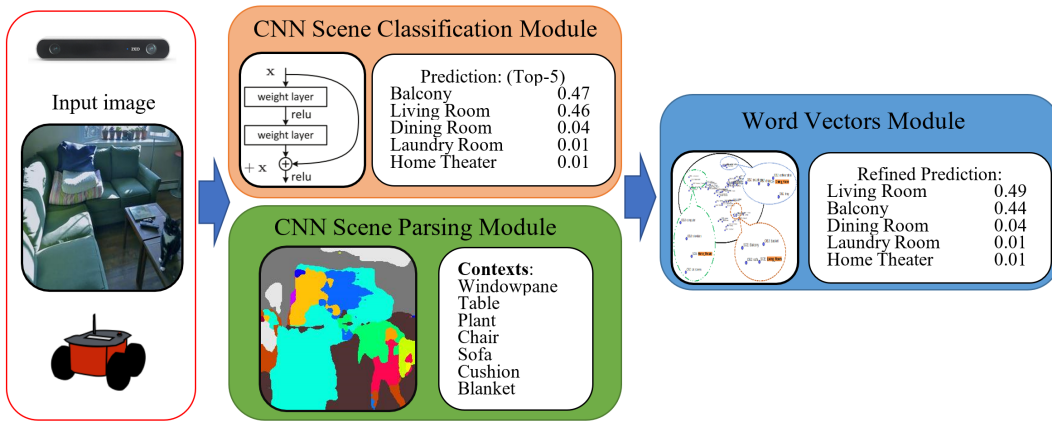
Input image

CNN Scene Classification Module

x
weight layer
relu
weight layer
+ x
relu

Prediction: (Top-5)

| | |
|---|---|
| Balcony | 0.47 |
| Living Room | 0.46 |
| Dining Room | 0.04 |
| Laundry Room | 0.01 |
| Home Theater | 0.01 |

CNN Scene Parsing Module

**Contexts**:
Windowpane
Table
Plant
Chair
Sofa
Cushion
Blanket

Word Vectors Module

Refined Prediction:

| | |
|---|---|
| Living Room | 0.49 |
| Balcony | 0.44 |
| Dining Room | 0.04 |
| Laundry Room | 0.01 |
| Home Theater | 0.01 |